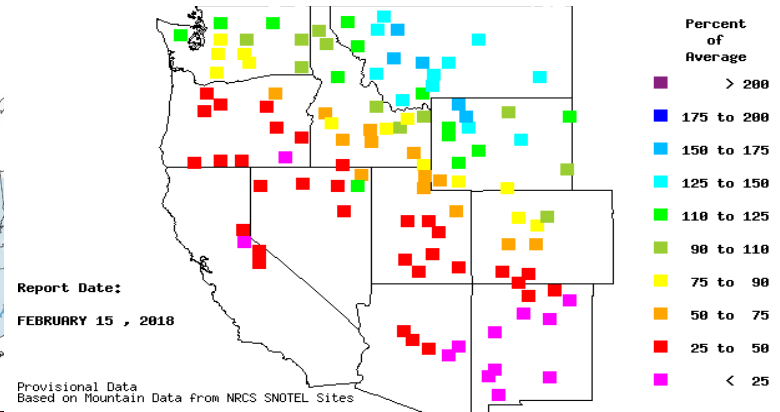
Percent of Average

> 200
175 to 200
150 to 175
125 to 150
110 to 125
90 to 110
75 to 90
50 to 75
25 to 50
< 25

Report Date:
FEBRUARY 15 , 2018

Provisional Data
Based on Mountain Data from NRCS SNOTEL Sites